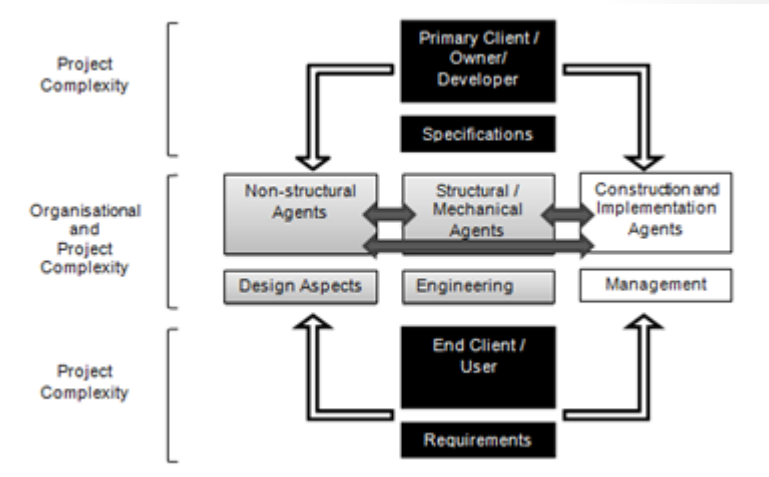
Project Complexity

Primary Client / Owner/ Developer

Specifications

Organisational and Project Complexity

Non-structural Agents

Structural / Mechanical Agents

Construction and Implementation Agents

Design Aspects

Engineering

Management

Project Complexity

End Client / User

Requirements